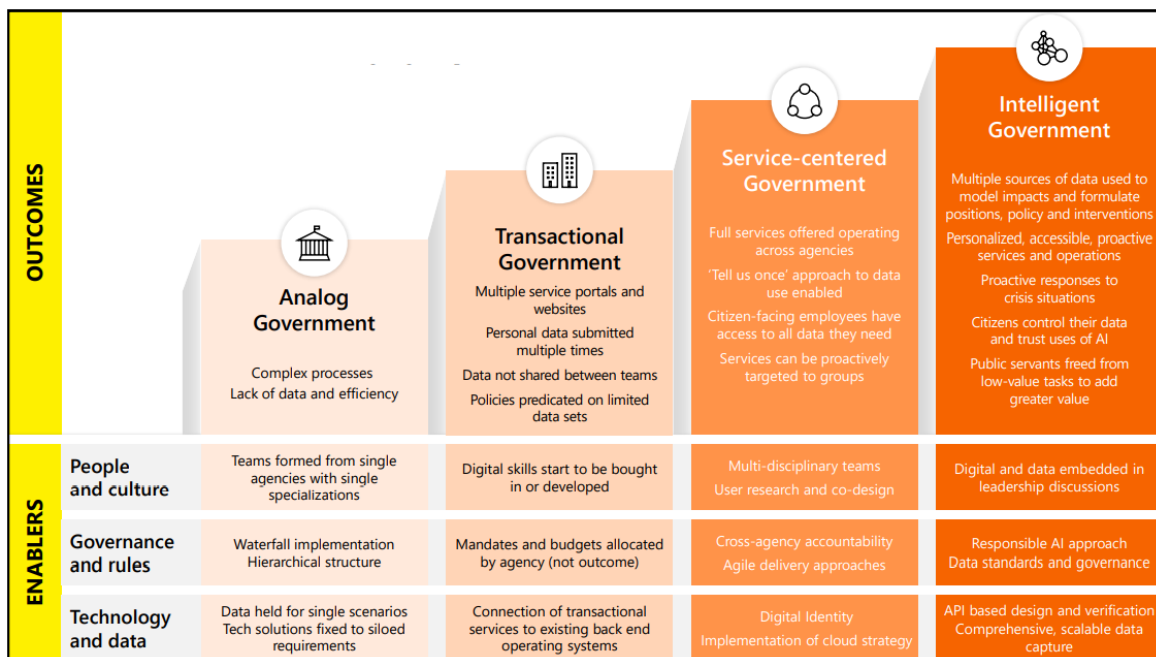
OUTCOMES

Analog Government

Complex processes
Lack of data and efficiency

Transactional Government

Multiple service portals and websites
Personal data submitted multiple times
Data not shared between teams
Policies predicated on limited data sets

Service-centered Government

Full services offered operating across agencies
'Tell us once' approach to data use enabled
Citizen-facing employees have access to all data they need
Services can be proactively targeted to groups

Intelligent Government

Multiple sources of data used to model impacts and formulate positions, policy and interventions
Personalized, accessible, proactive services and operations
Proactive responses to crisis situations
Citizens control their data and trust uses of AI
Public servants freed from low-value tasks to add greater value

ENABLERS

| | Analog Government | Transactional Government | Service-centered Government | Intelligent Government |
|---|---|---|---|---|
| People and culture | Teams formed from single agencies with single specializations | Digital skills start to be bought in or developed | Multi-disciplinary teams<br>User research and co-design | Digital and data embedded in leadership discussions |
| Governance and rules | Waterfall implementation<br>Hierarchical structure | Mandates and budgets allocated by agency (not outcome) | Cross-agency accountability<br>Agile delivery approaches | Responsible AI approach<br>Data standards and governance |
| Technology and data | Data held for single scenarios<br>Tech solutions fixed to siloed requirements | Connection of transactional services to existing back end operating systems | Digital Identity<br>Implementation of cloud strategy | API based design and verification<br>Comprehensive, scalable data capture |